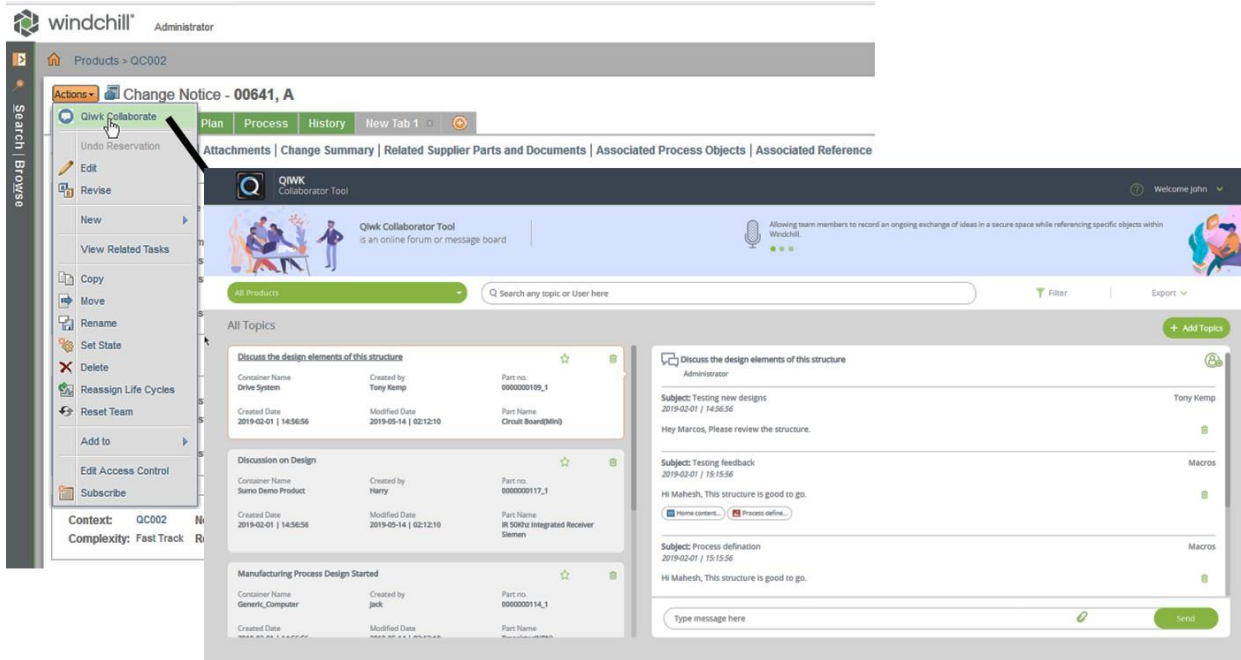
windchill Administrator

Search | Browse

Products > QC002

Actions Change Notice - 00641, A

Qiwk Collaborate
Undo Reservation
Edit
Revise
New
View Related Tasks
Copy
Move
Rename
Set State
Delete
Reassign Life Cycles
Reset Team
Add to
Edit Access Control
Subscribe

Plan Process History New Tab 1

Attachments | Change Summary | Related Supplier Parts and Documents | Associated Process Objects | Associated Reference

Context: QC002
Complexity: Fast Track

QIWK
Collaborator Tool

Welcome John

Qiwk Collaborator Tool
is an online forum or message board

Allowing team members to record an ongoing exchange of ideas in a secure space while referencing specific objects within Windchill.

All Products

Search any topic or User here

Filter

Export

All Topics

+ Add Topics

Discuss the design elements of this structure
Container Name Drive System
Created by Tony Kemp
Part no. 0000000109_1
Created Date 2019-02-01 | 14:56:56
Modified Date 2019-05-14 | 02:12:10
Part Name Circuit Board(Mini)

Discussion on Design
Container Name Sumo Demo Product
Created by Harry
Part no. 0000000117_1
Created Date 2019-02-01 | 14:56:56
Modified Date 2019-05-14 | 02:12:10
Part Name IR 50Khz Integrated Receiver Siemen

Manufacturing Process Design Started
Container Name Generic_Computer
Created by Jack
Part no. 0000000114_1
Created Date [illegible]
Modified Date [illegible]
Part Name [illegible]

Discuss the design elements of this structure
Administrator

Subject: Testing new designs
2019-02-01 | 14:56:56
Tony Kemp
Hey Marcos, Please review the structure.

Subject: Testing feedback
2019-02-01 | 15:15:56
Macros
Hi Mahesh, This structure is good to go.
Home content... Process define...

Subject: Process defination
2019-02-01 | 15:15:56
Macros
Hi Mahesh, This structure is good to go.

Type message here
Send